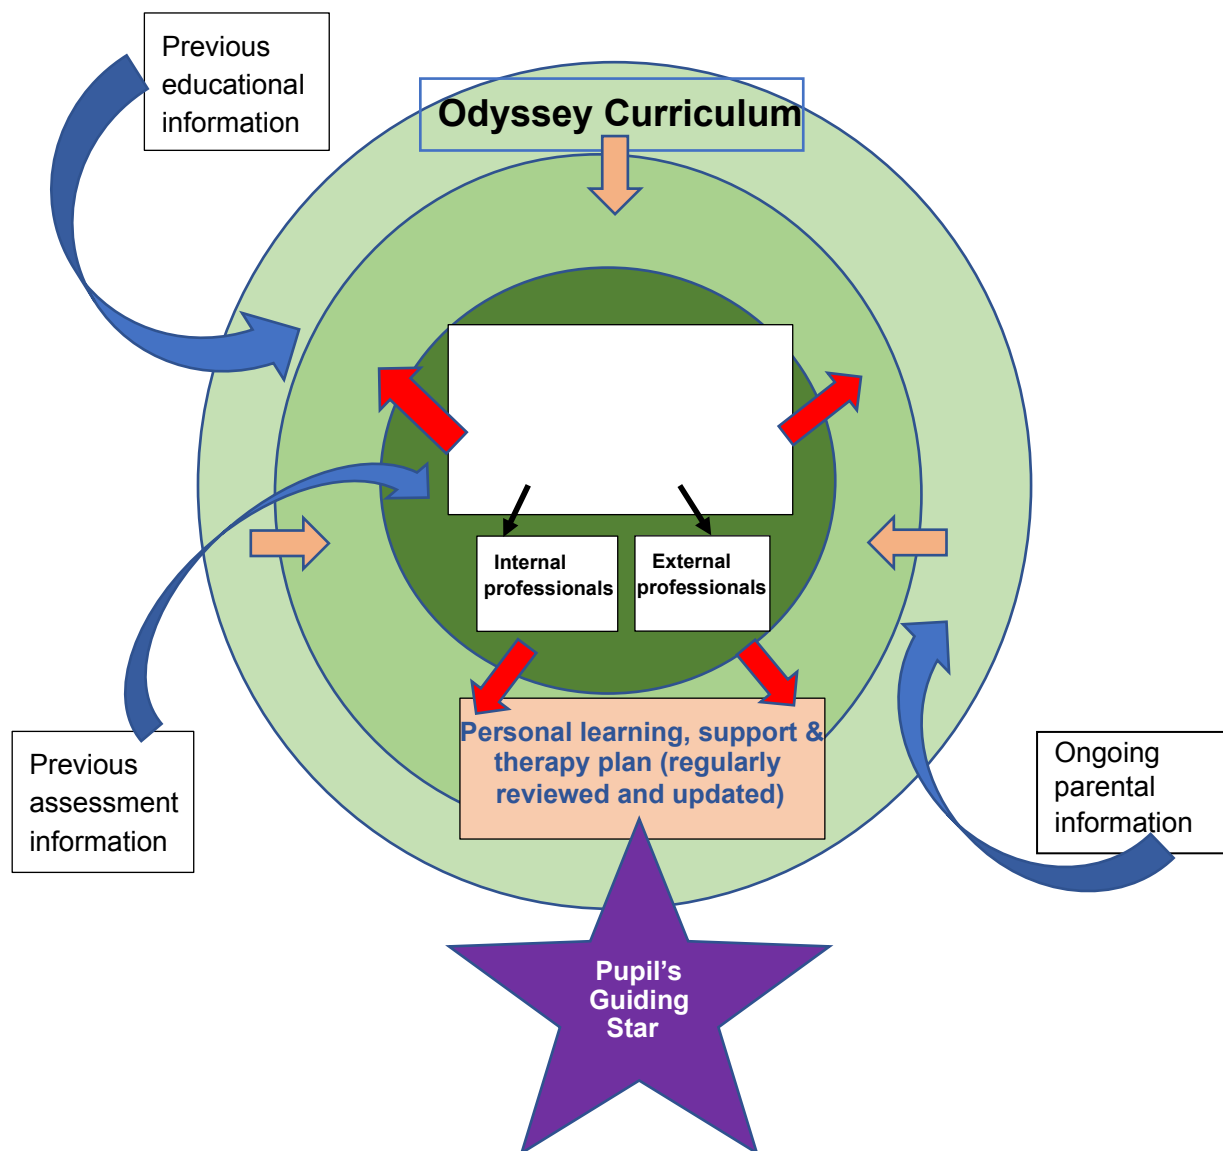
Previous educational information

Odyssey Curriculum

Internal professionals

External professionals

Personal learning, support & therapy plan (regularly reviewed and updated)

Previous assessment information

Ongoing parental information

Pupil's Guiding Star